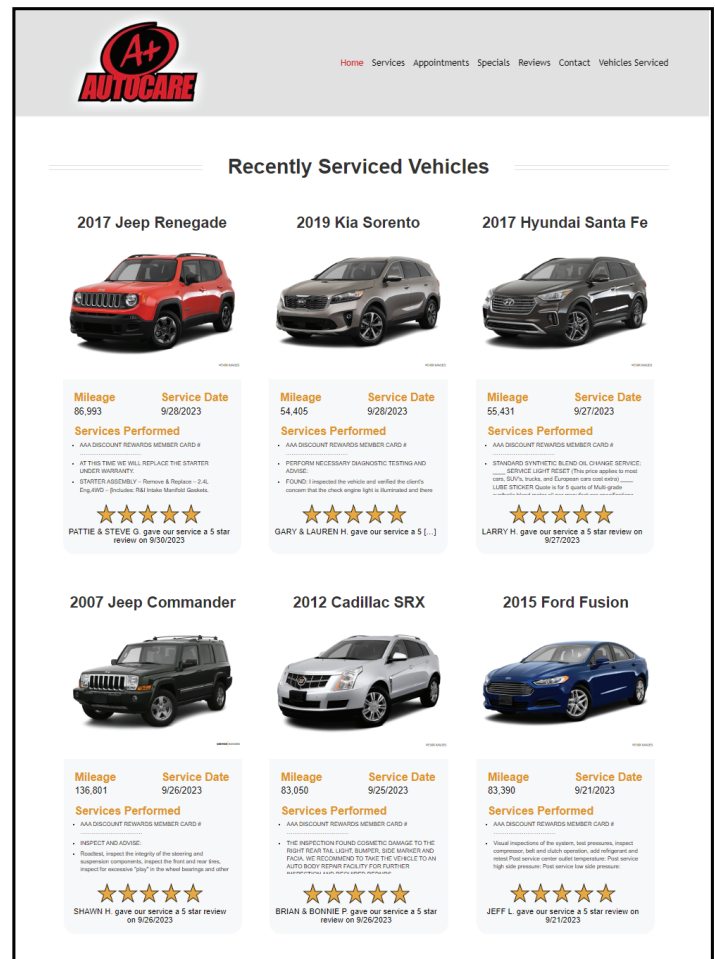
A+ AUTOCARE

Home Services Appointments Specials Reviews Contact Vehicles Serviced

Recently Serviced Vehicles

2017 Jeep Renegade

Mileage
86,993

Service Date
9/28/2023

Services Performed

- AAA DISCOUNT REWARDS MEMBER CARD #
- AT THIS TIME WE WILL REPLACE THE STARTER UNDER WARRANTY.
- STARTER ASSEMBLY – Remove & Replace – 2.4L Eng.4WD – [Includes: R&I Intake Manifold Gaskets.

PATTIE & STEVE G. gave our service a 5 star review on 9/30/2023

2019 Kia Sorento

Mileage
54,405

Service Date
9/28/2023

Services Performed

- AAA DISCOUNT REWARDS MEMBER CARD #
- PERFORM NECESSARY DIAGNOSTIC TESTING AND ADVISE.
- FOUND: I inspected the vehicle and verified the client's concern that the check engine light is illuminated and there

GARY & LAUREN H. gave our service a 5 […]

2017 Hyundai Santa Fe

Mileage
55,431

Service Date
9/27/2023

Services Performed

- AAA DISCOUNT REWARDS MEMBER CARD #
- STANDARD SYNTHETIC BLEND OIL CHANGE SERVICE: ____ SERVICE LIGHT RESET (This price applies to most cars, SUV's, trucks, and European cars cost extra) ____ LUBE STICKER Guide is for 5 quarts of Multi-grade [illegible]

LARRY H. gave our service a 5 star review on 9/27/2023

2007 Jeep Commander

Mileage
136,801

Service Date
9/26/2023

Services Performed

- AAA DISCOUNT REWARDS MEMBER CARD #
- INSPECT AND ADVISE:
- Roadtest, inspect the integrity of the steering and suspension components, inspect the front and rear tires, inspect for excessive "play" in the wheel bearings and other

SHAWN H. gave our service a 5 star review on 9/26/2023

2012 Cadillac SRX

Mileage
83,050

Service Date
9/25/2023

Services Performed

- AAA DISCOUNT REWARDS MEMBER CARD #
- THE INSPECTION FOUND COSMETIC DAMAGE TO THE RIGHT REAR TAIL LIGHT, BUMPER, SIDE MARKER AND FACIA. WE RECOMMEND TO TAKE THE VEHICLE TO AN AUTO BODY REPAIR FACILITY FOR FURTHER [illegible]

BRIAN & BONNIE P. gave our service a 5 star review on 9/26/2023

2015 Ford Fusion

Mileage
83,390

Service Date
9/21/2023

Services Performed

- AAA DISCOUNT REWARDS MEMBER CARD #
- Visual inspections of the system, test pressures, inspect compressor, belt and clutch operation, add refrigerant and retest Post service center outlet temperature: Post service high side pressure: Post service low side pressure:

JEFF L. gave our service a 5 star review on 9/21/2023